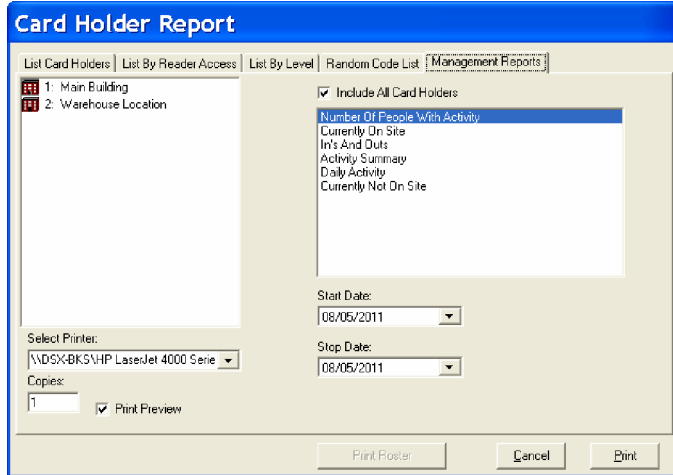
Card Holder Report

List Card Holders | List By Reader Access | List By Level | Random Code List | Management Reports

1: Main Building
2: Warehouse Location

Include All Card Holders

Number Of People With Activity
Currently On Site
In's And Outs
Activity Summary
Daily Activity
Currently Not On Site

Start Date:
08/05/2011

Stop Date:
08/05/2011

Select Printer:
\\DSX-BKS\HP LaserJet 4000 Serie

Copies:
1

Print Preview

Print Roster
Cancel
Print